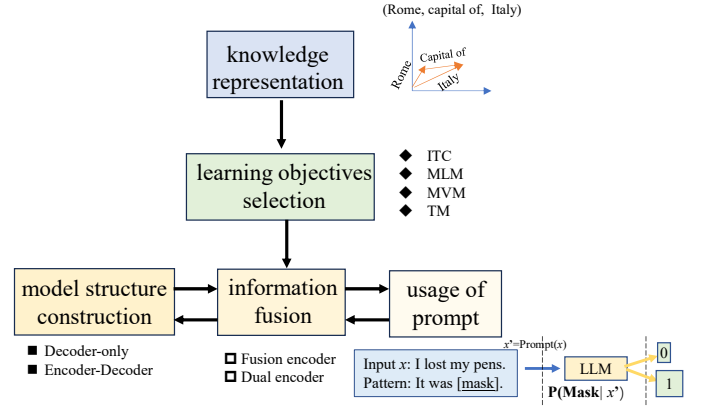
(Rome, capital of, Italy)

Rome

Capital of

Italy

knowledge representation

learning objectives selection

◆ ITC
◆ MLM
◆ MVM
◆ TM

model structure construction

information fusion

usage of prompt

■ Decoder-only
■ Encoder-Decoder

□ Fusion encoder
□ Dual encoder

$x'$=Prompt($x$)

Input $x$: I lost my pens.
Pattern: It was [mask].

LLM

P(Mask| $x'$)

0

1